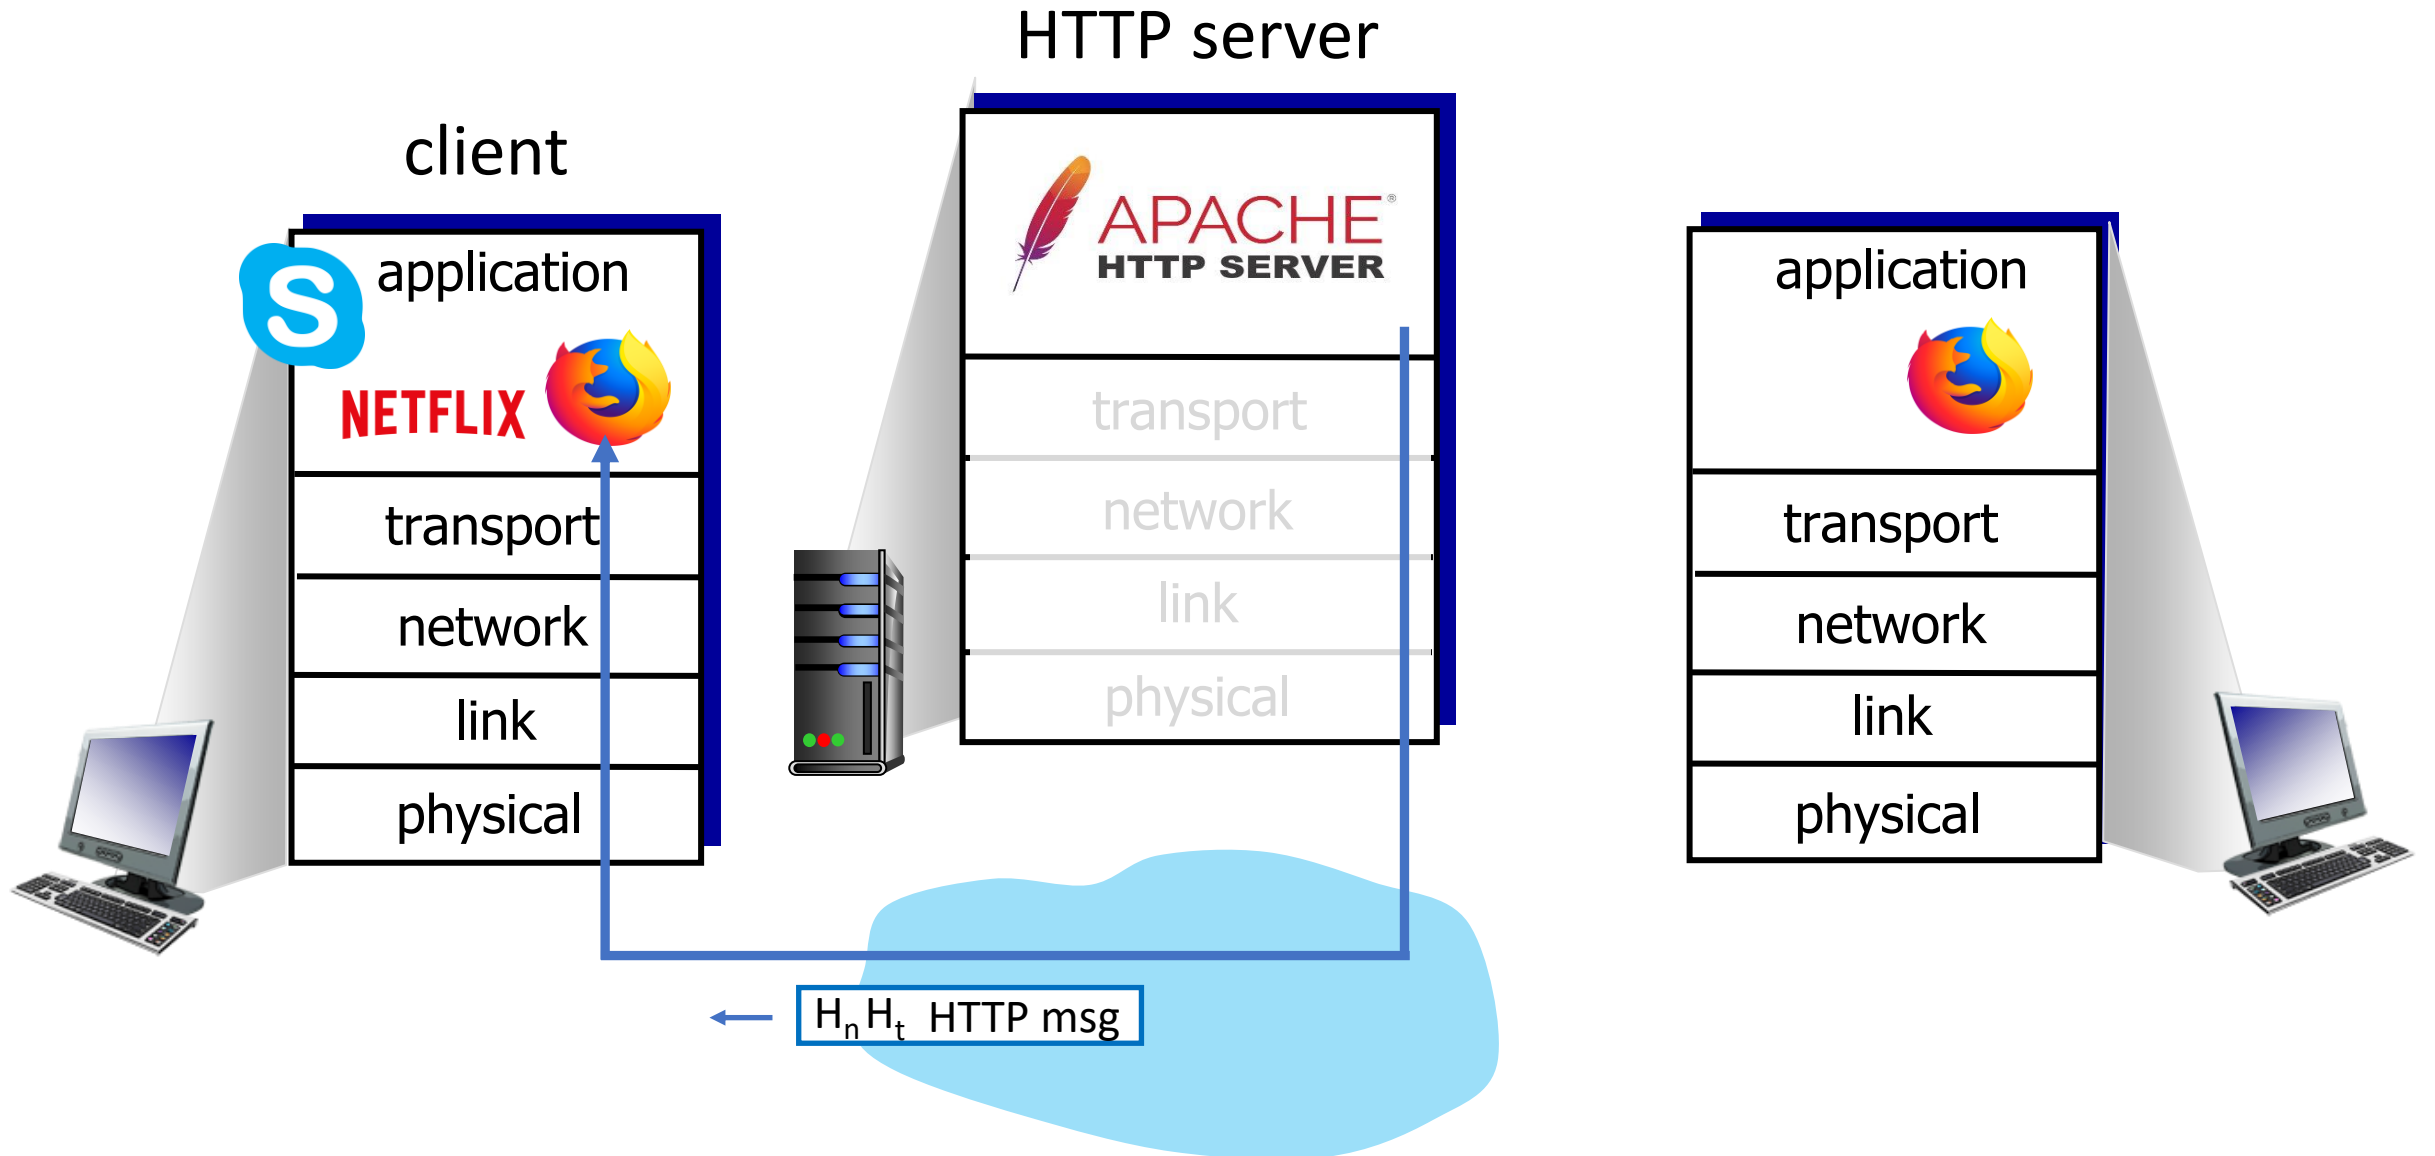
HTTP server

client

application

NETFLIX

transport

network

link

physical

APACHE®
HTTP SERVER

transport

network

link

physical

application

transport

network

link

physical

$H_n H_t$ HTTP msg